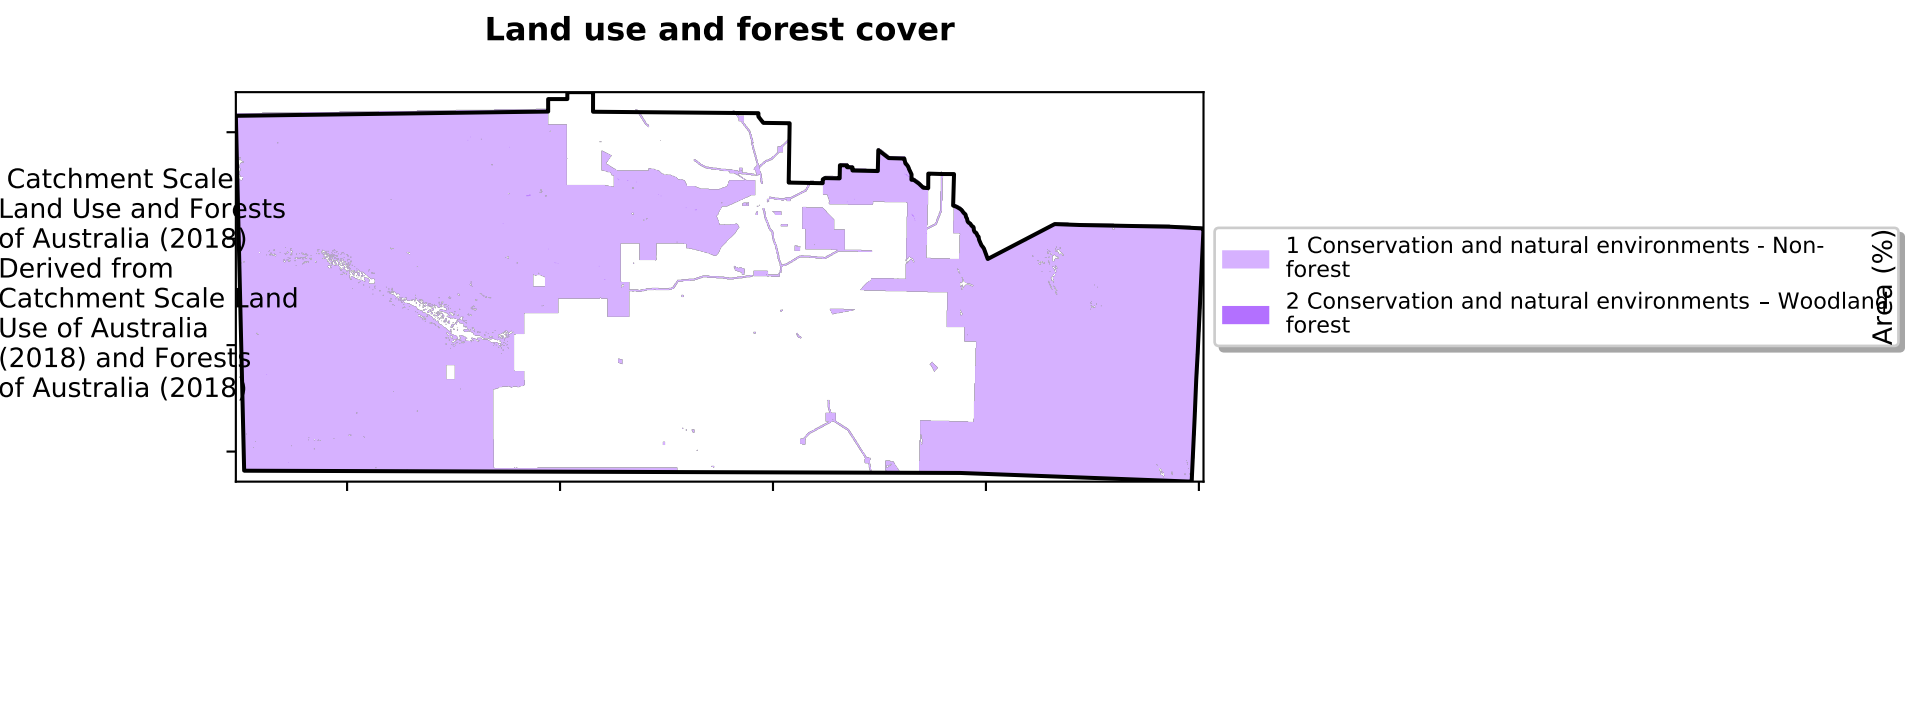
Land use and forest cover

Catchment Scale Land Use and Forests of Australia (2018) Derived from Catchment Scale Land Use of Australia (2018) and Forests of Australia (2018)

1 Conservation and natural environments - Non-forest
2 Conservation and natural environments – Woodland forest

Area (%)